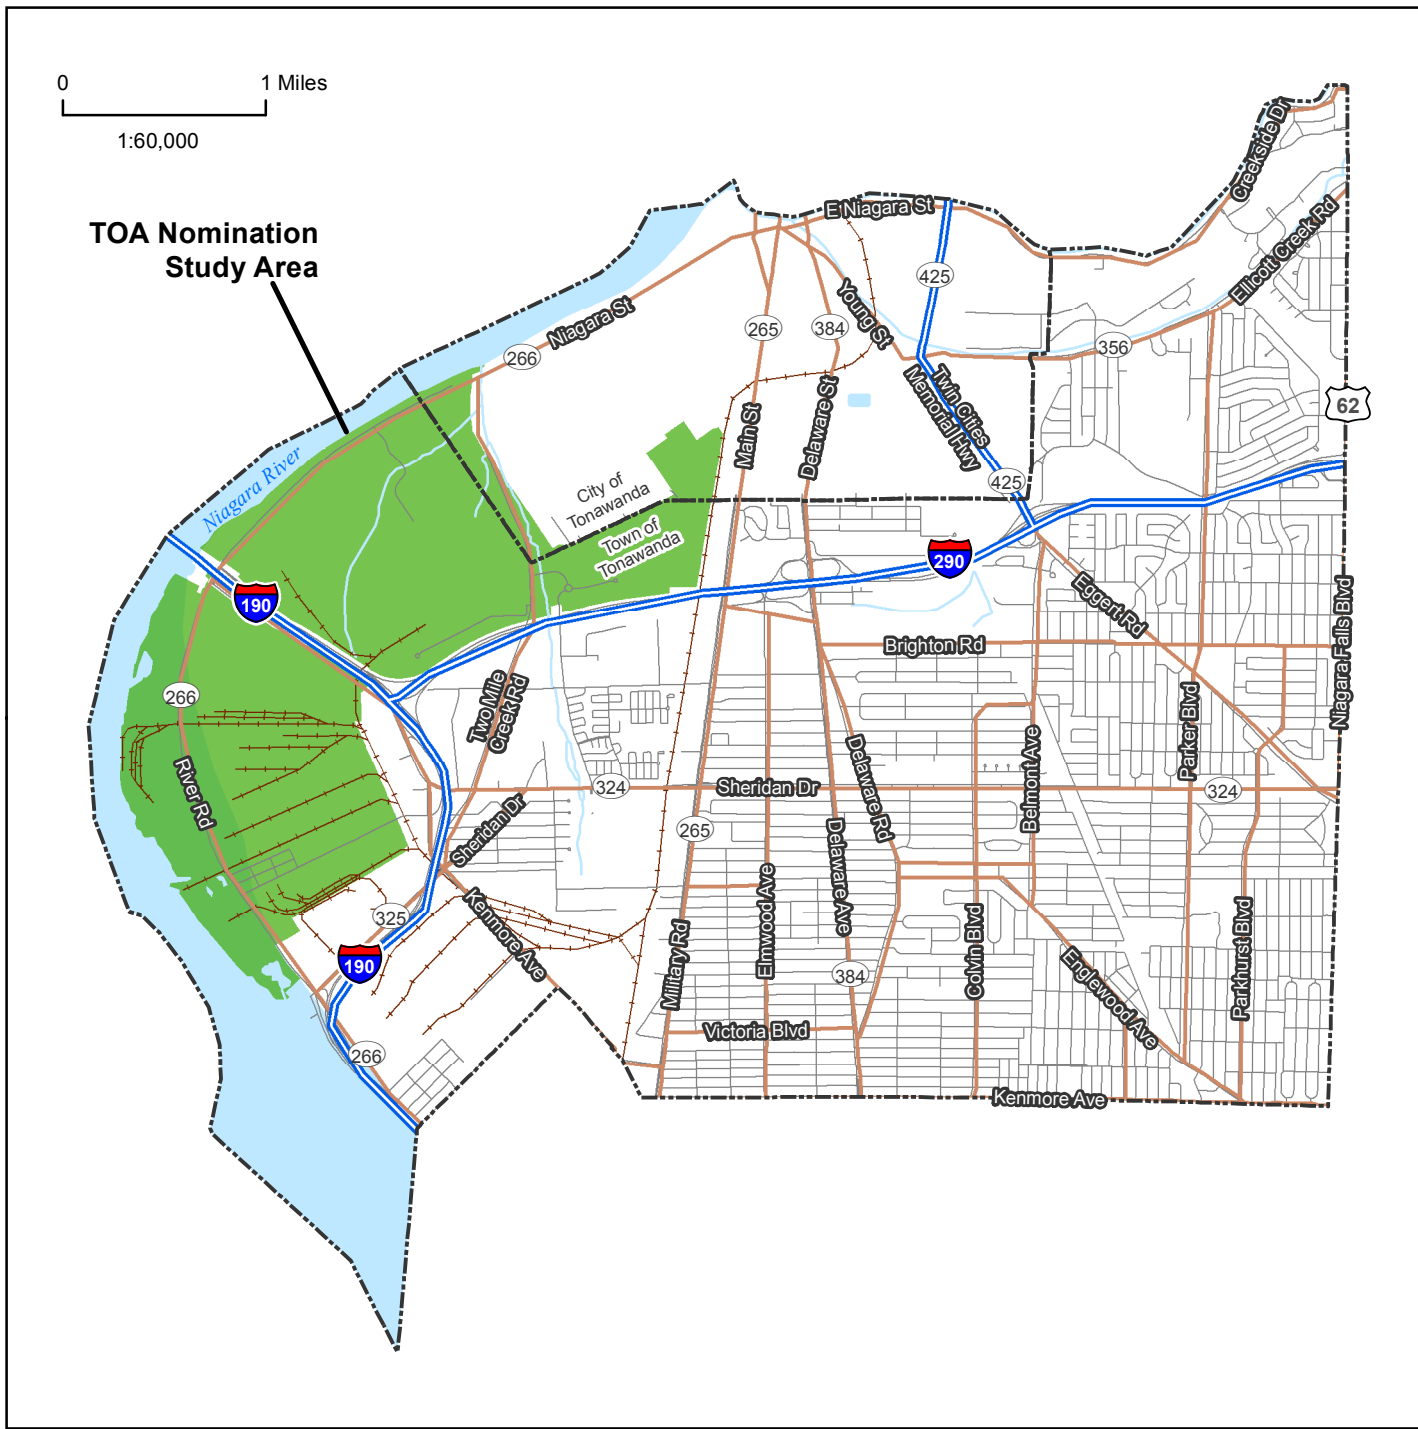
0
1 Miles
1:60,000

TOA Nomination Study Area

E Niagara St
Creekside Dr
Ellicott Creek Rd
Niagara St
266
265
384
Young St
425
356
62
Niagara River
Main St
Delaware St
Twin Cities Memorial Hwy
425
City of Tonawanda
Town of Tonawanda
290
190
Eggert Rd
Brighton Rd
Niagara Falls Blvd
266
Two Mile Creek Rd
River Rd
324
Sheridan Dr
Delaware Rd
Belmont Ave
Parker Blvd
324
Sheridan Dr
265
Delaware Ave
325
Kenmore Ave
Elmwood Ave
Colvin Blvd
Englewood Ave
Parkhurst Blvd
190
Military Rd
384
Victoria Blvd
266
Kenmore Ave